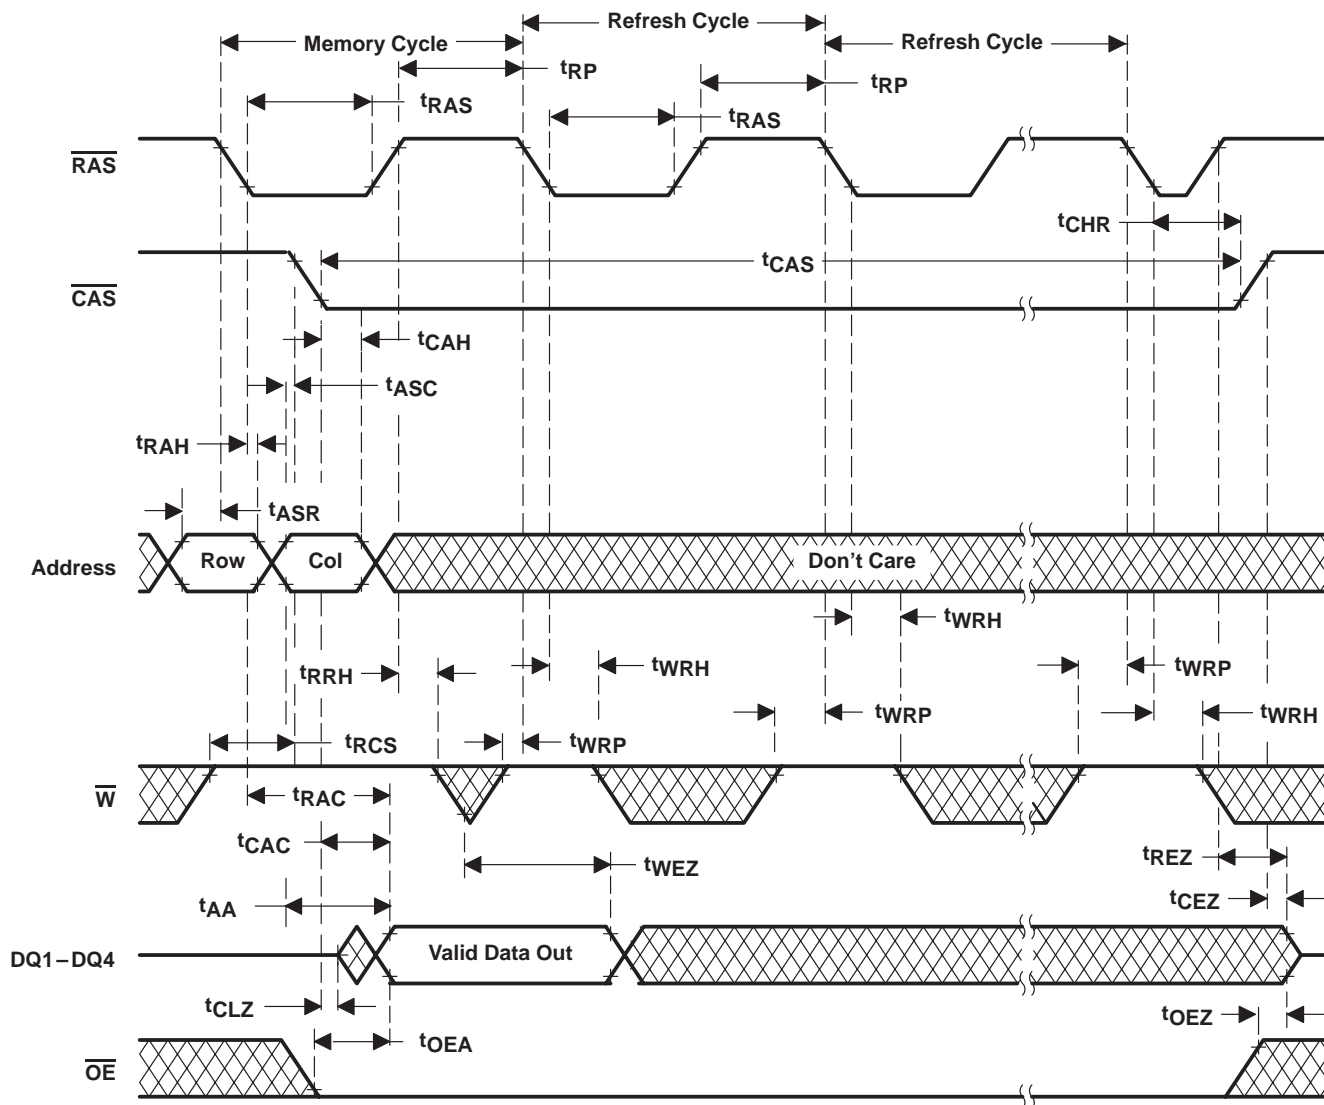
Memory Cycle
Refresh Cycle
Refresh Cycle
$t_{RP}$
$t_{RP}$
$t_{RAS}$
$t_{RAS}$
$\overline{RAS}$
$t_{CHR}$
$t_{CAS}$
$\overline{CAS}$
$t_{CAH}$
$t_{ASC}$
$t_{RAH}$
$t_{ASR}$
Address
Row
Col
Don't Care
$t_{WRH}$
$t_{RRH}$
$t_{WRH}$
$t_{WRP}$
$t_{WRP}$
$t_{WRH}$
$t_{RCS}$
$t_{WRP}$
$\overline{W}$
$t_{RAC}$
$t_{CAC}$
$t_{WEZ}$
$t_{REZ}$
$t_{AA}$
$t_{CEZ}$
DQ1 – DQ4
Valid Data Out
$t_{CLZ}$
$t_{OEZ}$
$t_{OEA}$
$\overline{OE}$